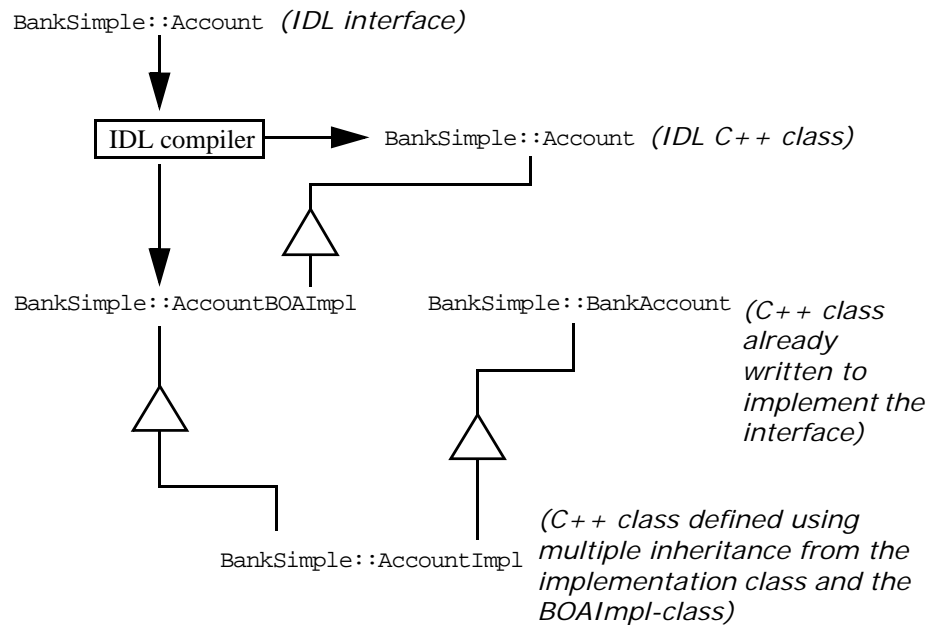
BankSimple::Account *(IDL interface)*

IDL compiler

BankSimple::Account *(IDL C++ class)*

BankSimple::AccountBOAImpl

BankSimple::BankAccount *(C++ class already written to implement the interface)*

BankSimple::AccountImpl *(C++ class defined using multiple inheritance from the implementation class and the BOAImpl-class)*